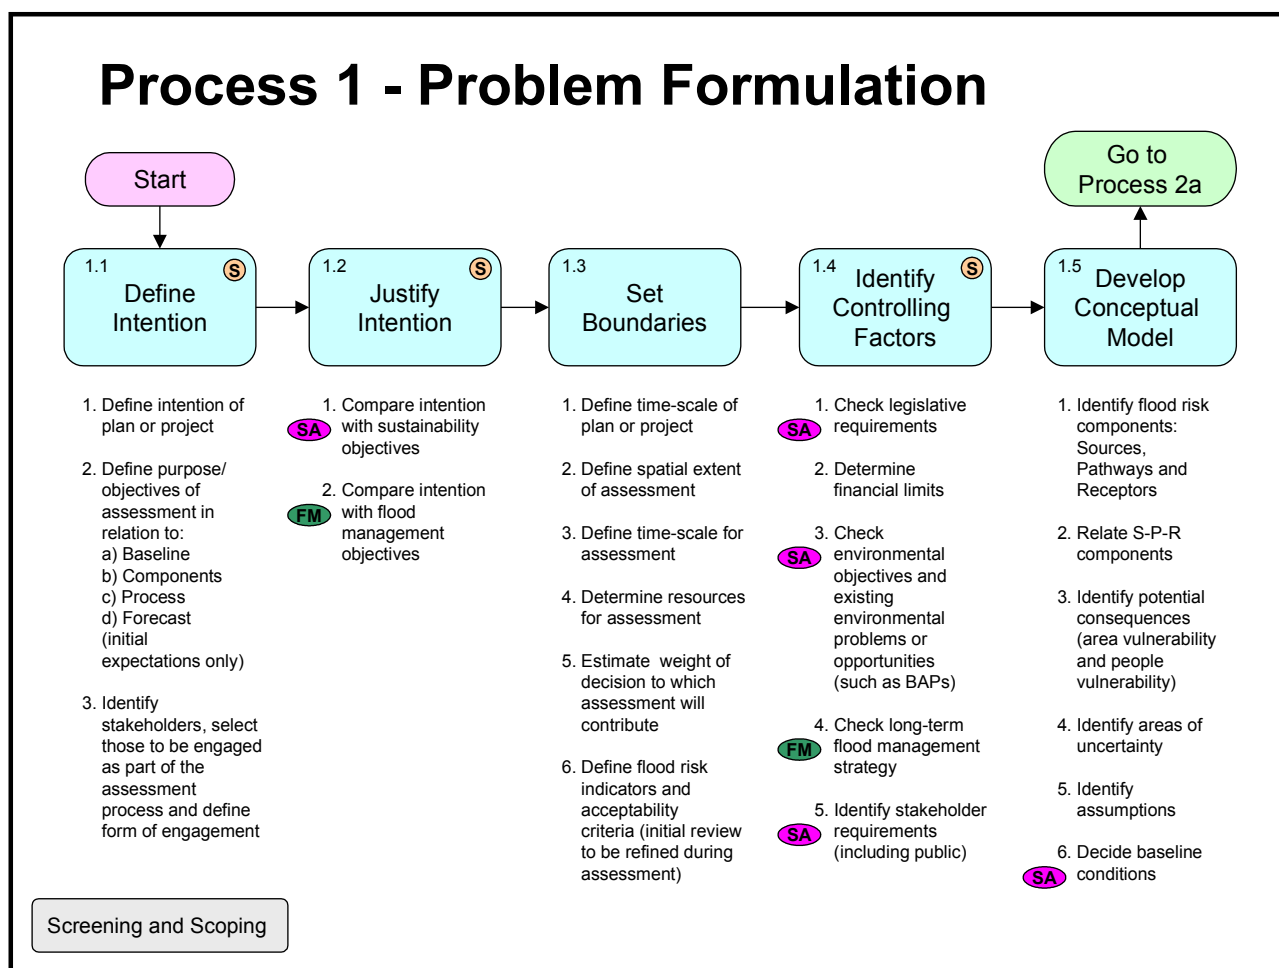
Process 1 - Problem Formulation

Start

Go to Process 2a

1.1 S Define Intention

1.2 S Justify Intention

1.3 Set Boundaries

1.4 S Identify Controlling Factors

1.5 Develop Conceptual Model

1. Define intention of plan or project

2. Define purpose/ objectives of assessment in relation to:
a) Baseline
b) Components
c) Process
d) Forecast (initial expectations only)

3. Identify stakeholders, select those to be engaged as part of the assessment process and define form of engagement

SA 1. Compare intention with sustainability objectives

FM 2. Compare intention with flood management objectives

1. Define time-scale of plan or project

2. Define spatial extent of assessment

3. Define time-scale for assessment

4. Determine resources for assessment

5. Estimate weight of decision to which assessment will contribute

6. Define flood risk indicators and acceptability criteria (initial review to be refined during assessment)

SA 1. Check legislative requirements

2. Determine financial limits

SA 3. Check environmental objectives and existing environmental problems or opportunities (such as BAPs)

FM 4. Check long-term flood management strategy

SA 5. Identify stakeholder requirements (including public)

1. Identify flood risk components: Sources, Pathways and Receptors

2. Relate S-P-R components

3. Identify potential consequences (area vulnerability and people vulnerability)

4. Identify areas of uncertainty

5. Identify assumptions

SA 6. Decide baseline conditions

Screening and Scoping